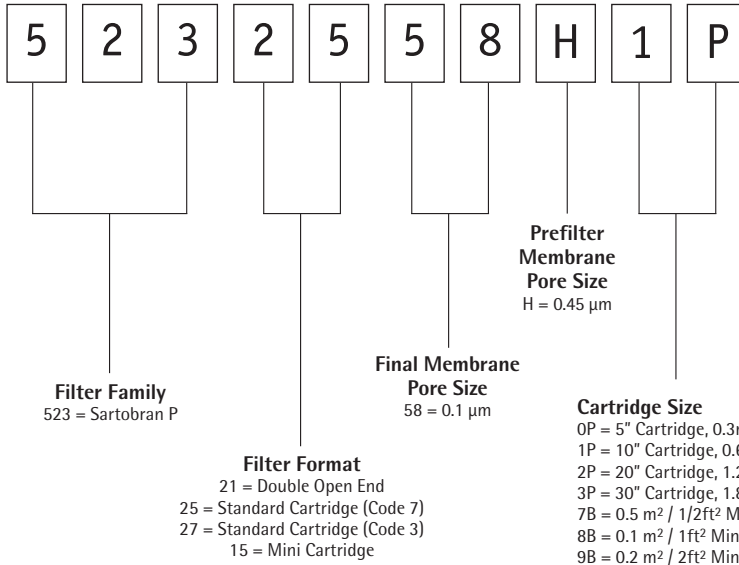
5 2 3 2 5 5 8 H 1 P

Prefilter Membrane Pore Size
H = 0.45 µm

Final Membrane Pore Size
58 = 0.1 µm

Filter Family
523 = Sartobran P

Cartridge Size
0P = 5" Cartridge, 0.3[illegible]
1P = 10" Cartridge, 0.6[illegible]
2P = 20" Cartridge, 1.2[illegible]
3P = 30" Cartridge, 1.8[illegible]
7B = 0.5 m² / 1/2ft² M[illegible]
8B = 0.1 m² / 1ft² Min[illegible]
9B = 0.2 m² / 2ft² Min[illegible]

Filter Format
21 = Double Open End
25 = Standard Cartridge (Code 7)
27 = Standard Cartridge (Code 3)
15 = Mini Cartridge